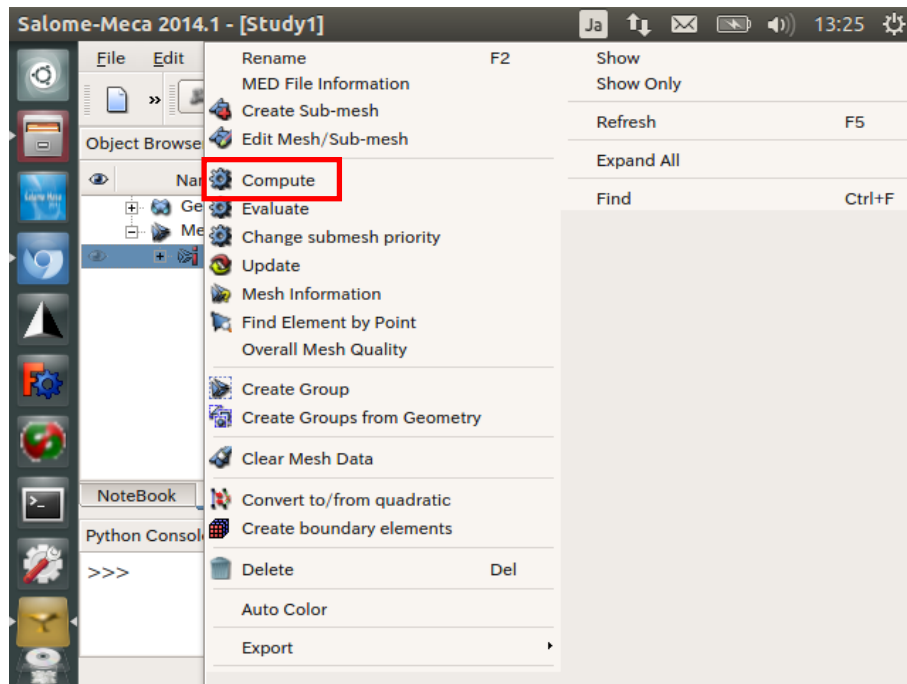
Salome-Meca 2014.1 - [Study1]

Ja 13:25

File Edit

Object Browse

Nar

Ge

Me

NoteBook

Python Consol

>>>

Rename F2
MED File Information
Create Sub-mesh
Edit Mesh/Sub-mesh
Compute
Evaluate
Change submesh priority
Update
Mesh Information
Find Element by Point
Overall Mesh Quality
Create Group
Create Groups from Geometry
Clear Mesh Data
Convert to/from quadratic
Create boundary elements
Delete Del
Auto Color
Export

Show
Show Only
Refresh F5
Expand All
Find Ctrl+F